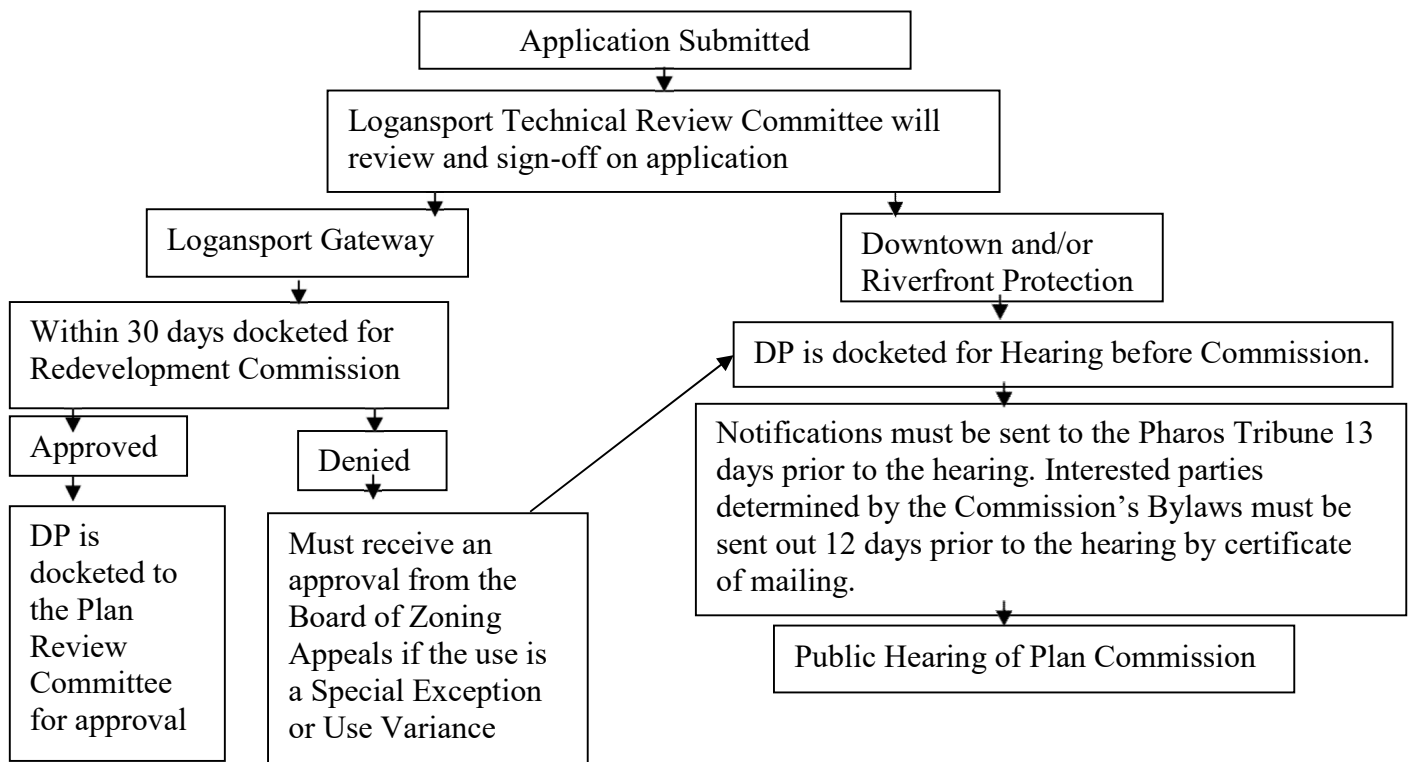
Application Submitted

Logansport Technical Review Committee will review and sign-off on application

Logansport Gateway

Within 30 days docketed for Redevelopment Commission

Approved

DP is docketed to the Plan Review Committee for approval

Denied

Must receive an approval from the Board of Zoning Appeals if the use is a Special Exception or Use Variance

Downtown and/or Riverfront Protection

DP is docketed for Hearing before Commission.

Notifications must be sent to the Pharos Tribune 13 days prior to the hearing. Interested parties determined by the Commission's Bylaws must be sent out 12 days prior to the hearing by certificate of mailing.

Public Hearing of Plan Commission